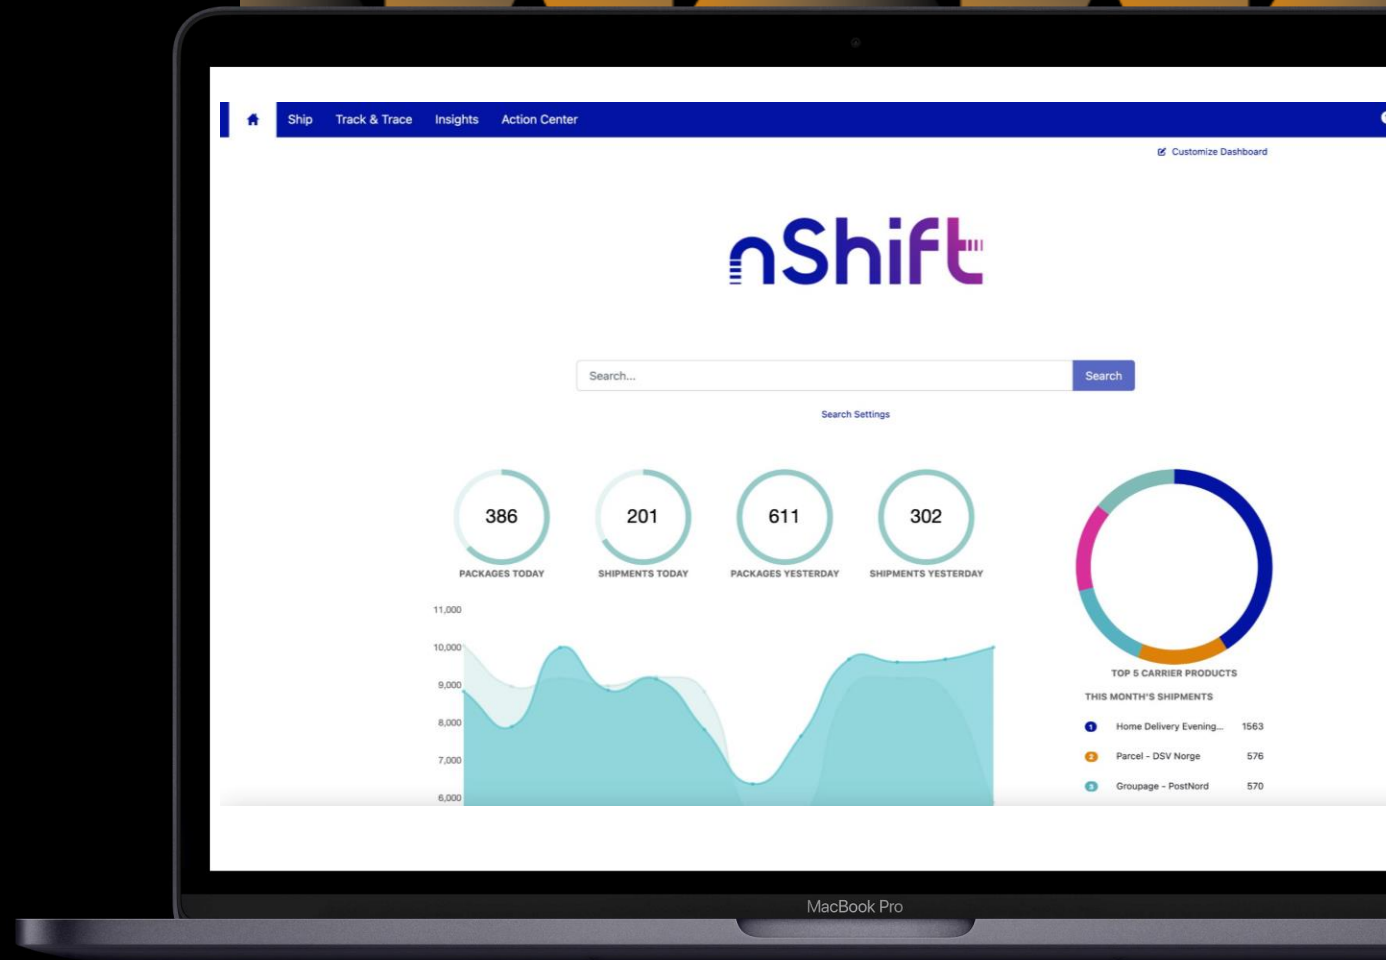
Ship Track & Trace Insights Action Center

Customize Dashboard

nShift

Search...

Search

Search Settings

386
PACKAGES TODAY

201
SHIPMENTS TODAY

611
PACKAGES YESTERDAY

302
SHIPMENTS YESTERDAY

11,000
10,000
9,000
8,000
7,000
6,000

TOP 5 CARRIER PRODUCTS

THIS MONTH'S SHIPMENTS

| | | |
|---|---|---|
| 1 | Home Delivery Evening... | 1563 |
| 2 | Parcel - DSV Norge | 576 |
| 3 | Groupage - PostNord | 570 |

MacBook Pro